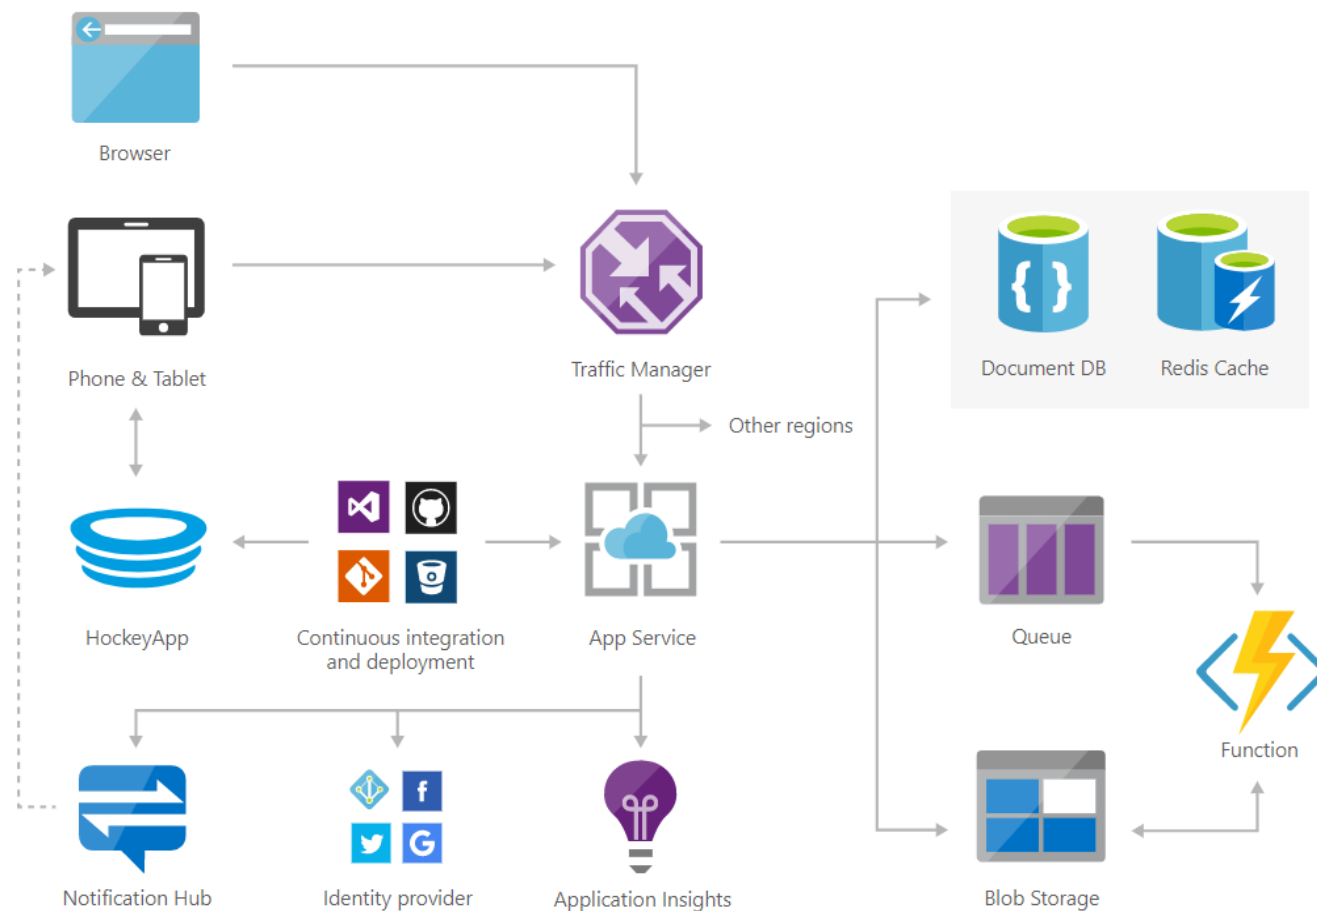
Browser

Phone & Tablet

Traffic Manager

Document DB

Redis Cache

Other regions

HockeyApp

Continuous integration and deployment

App Service

Queue

Function

Notification Hub

Identity provider

Application Insights

Blob Storage